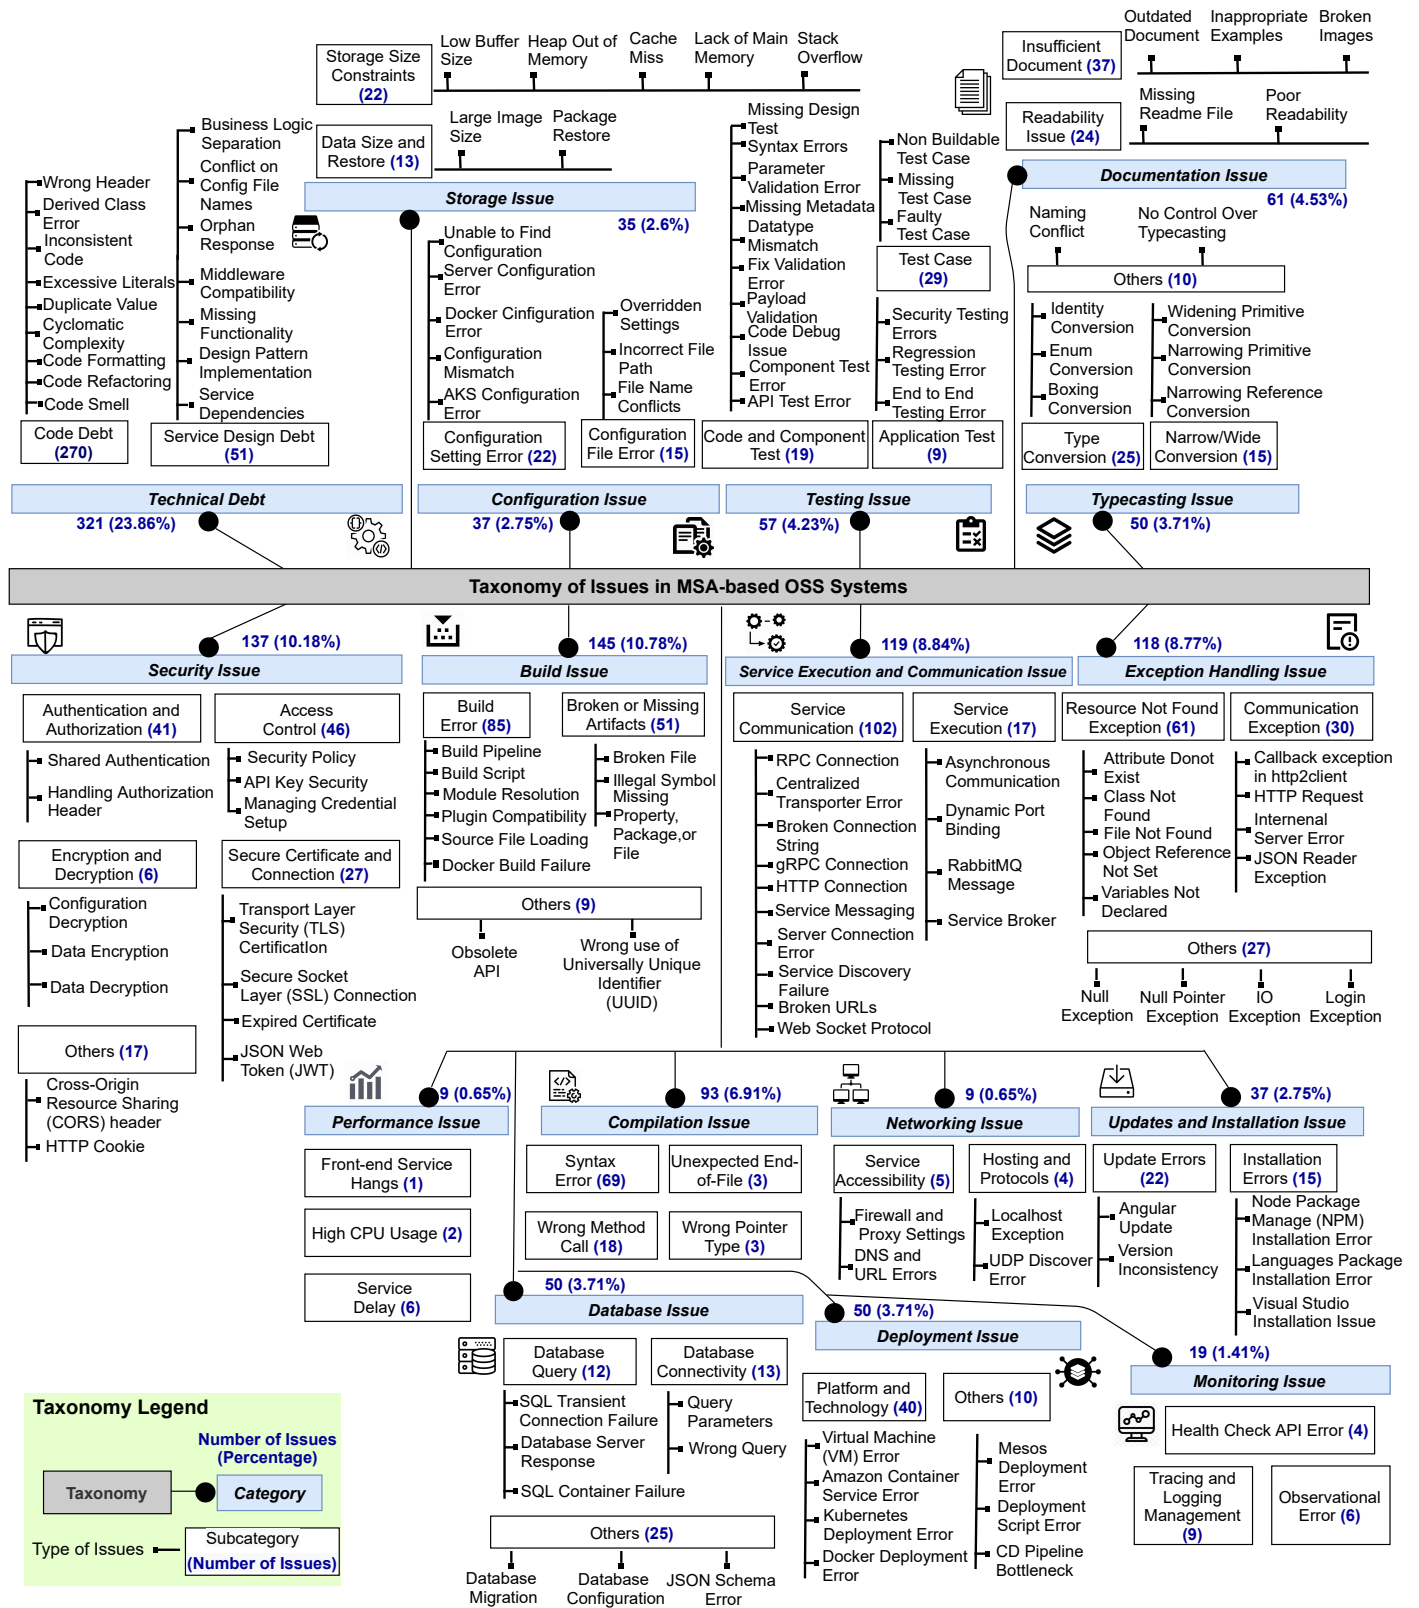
Storage Size Constraints (22)

Low Buffer Size

Heap Out of Memory

Cache Miss

Lack of Main Memory

Stack Overflow

Data Size and Restore (13)

Large Image Size

Package Restore

Storage Issue

35 (2.6%)

Business Logic Separation
Conflict on Config File Names
Orphan Response
Middleware Compatibility
Missing Functionality
Design Pattern Implementation
Service Dependencies

Service Design Debt (51)

Wrong Header
Derived Class Error
Inconsistent Code
Excessive Literals
Duplicate Value
Cyclomatic Complexity
Code Formatting
Code Refactoring
Code Smell

Code Debt (270)

Technical Debt

321 (23.86%)

Unable to Find Configuration
Server Configuration Error
Docker Cinfiguration Error
Configuration Mismatch
AKS Configuration Error

Configuration Setting Error (22)

Overridden Settings
Incorrect File Path
File Name Conflicts

Configuration File Error (15)

Configuration Issue

37 (2.75%)

Missing Design Test
Syntax Errors
Parameter Validation Error
Missing Metadata
Datatype Mismatch
Fix Validation Error
Payload Validation
Code Debug Issue
Component Test Error
API Test Error

Code and Component Test (19)

Non Buildable Test Case
Missing Test Case
Faulty Test Case

Test Case (29)

Security Testing Errors
Regression Testing Error
End to End Testing Error

Application Test (9)

Testing Issue

57 (4.23%)

Insufficient Document (37)

Outdated Document

Inappropriate Examples

Broken Images

Readability Issue (24)

Missing Readme File

Poor Readability

Documentation Issue

61 (4.53%)

Naming Conflict

No Control Over Typecasting

Others (10)

Identity Conversion
Enum Conversion
Boxing Conversion

Type Conversion (25)

Widening Primitive Conversion
Narrowing Primitive Conversion
Narrowing Reference Conversion

Narrow/Wide Conversion (15)

Typecasting Issue

50 (3.71%)

Taxonomy of Issues in MSA-based OSS Systems

137 (10.18%)

Security Issue

Authentication and Authorization (41)

Shared Authentication
Handling Authorization Header

Access Control (46)

Security Policy
API Key Security
Managing Credential Setup

Encryption and Decryption (6)

Configuration Decryption
Data Encryption
Data Decryption

Secure Certificate and Connection (27)

Transport Layer Security (TLS) Certification
Secure Socket Layer (SSL) Connection
Expired Certificate
JSON Web Token (JWT)

Others (17)

Cross-Origin Resource Sharing (CORS) header
HTTP Cookie

145 (10.78%)

Build Issue

Build Error (85)

Build Pipeline
Build Script
Module Resolution
Plugin Compatibility
Source File Loading
Docker Build Failure

Broken or Missing Artifacts (51)

Broken File
Illegal Symbol Missing
Property, Package,or File

Others (9)

Obsolete API

Wrong use of Universally Unique Identifier (UUID)

119 (8.84%)

Service Execution and Communication Issue

Service Communication (102)

RPC Connection
Centralized Transporter Error
Broken Connection String
gRPC Connection
HTTP Connection
Service Messaging
Server Connection Error
Service Discovery Failure
Broken URLs
Web Socket Protocol

Service Execution (17)

Asynchronous Communication
Dynamic Port Binding
RabbitMQ Message
Service Broker

118 (8.77%)

Exception Handling Issue

Resource Not Found Exception (61)

Attribute Donot Exist
Class Not Found
File Not Found
Object Reference Not Set
Variables Not Declared

Communication Exception (30)

Callback exception in http2client
HTTP Request
Internenal Server Error
JSON Reader Exception

Others (27)

Null Exception

Null Pointer Exception

IO Exception

Login Exception

9 (0.65%)

Performance Issue

Front-end Service Hangs (1)

High CPU Usage (2)

Service Delay (6)

93 (6.91%)

Compilation Issue

Syntax Error (69)

Unexpected End-of-File (3)

Wrong Method Call (18)

Wrong Pointer Type (3)

9 (0.65%)

Networking Issue

Service Accessibility (5)

Firewall and Proxy Settings
DNS and URL Errors

Hosting and Protocols (4)

Localhost Exception
UDP Discover Error

37 (2.75%)

Updates and Installation Issue

Update Errors (22)

Angular Update
Version Inconsistency

Installation Errors (15)

Node Package Manage (NPM) Installation Error
Languages Package Installation Error
Visual Studio Installation Issue

50 (3.71%)

Database Issue

Database Query (12)

SQL Transient Connection Failure
Database Server Response
SQL Container Failure

Database Connectivity (13)

Query Parameters
Wrong Query

Others (25)

Database Migration

Database Configuration

JSON Schema Error

50 (3.71%)

Deployment Issue

Platform and Technology (40)

Virtual Machine (VM) Error
Amazon Container Service Error
Kubernetes Deployment Error
Docker Deployment Error

Others (10)

Mesos Deployment Error
Deployment Script Error
CD Pipeline Bottleneck

19 (1.41%)

Monitoring Issue

Health Check API Error (4)

Tracing and Logging Management (9)

Observational Error (6)

Taxonomy Legend

Number of Issues (Percentage)

Taxonomy

Category

Type of Issues

Subcategory (Number of Issues)